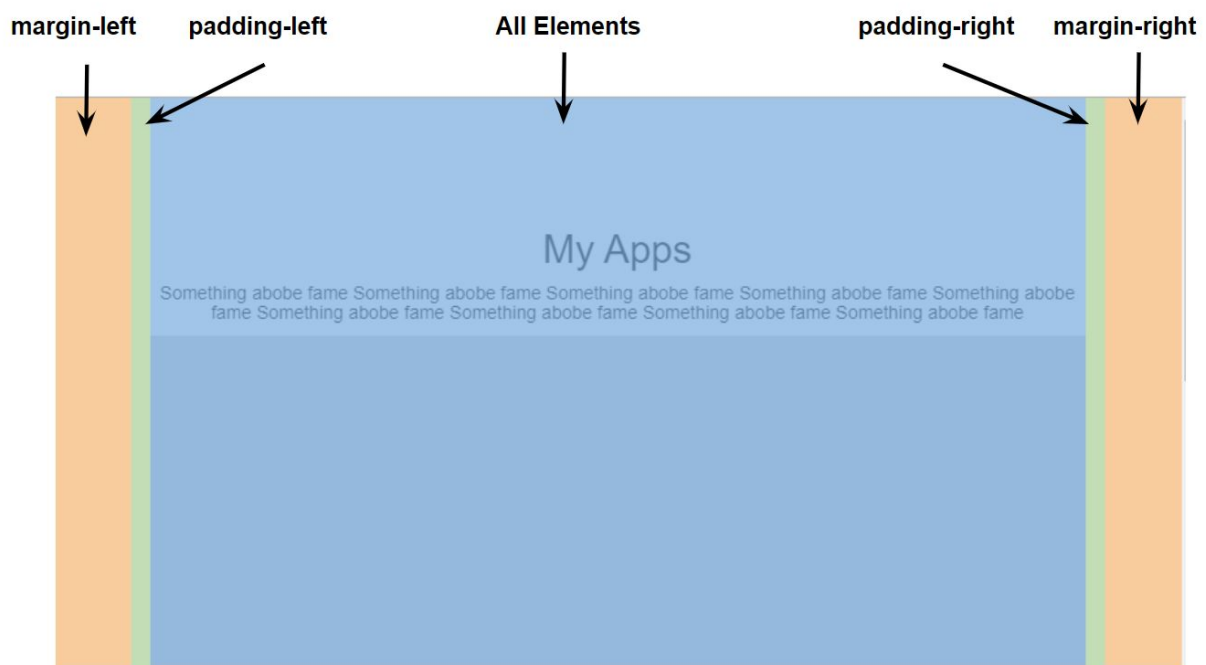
margin-left padding-left All Elements padding-right margin-right

My Apps

Something abobe fame Something abobe fame Something abobe fame Something abobe fame Something abobe fame Something abobe fame Something abobe fame Something abobe fame Something abobe fame